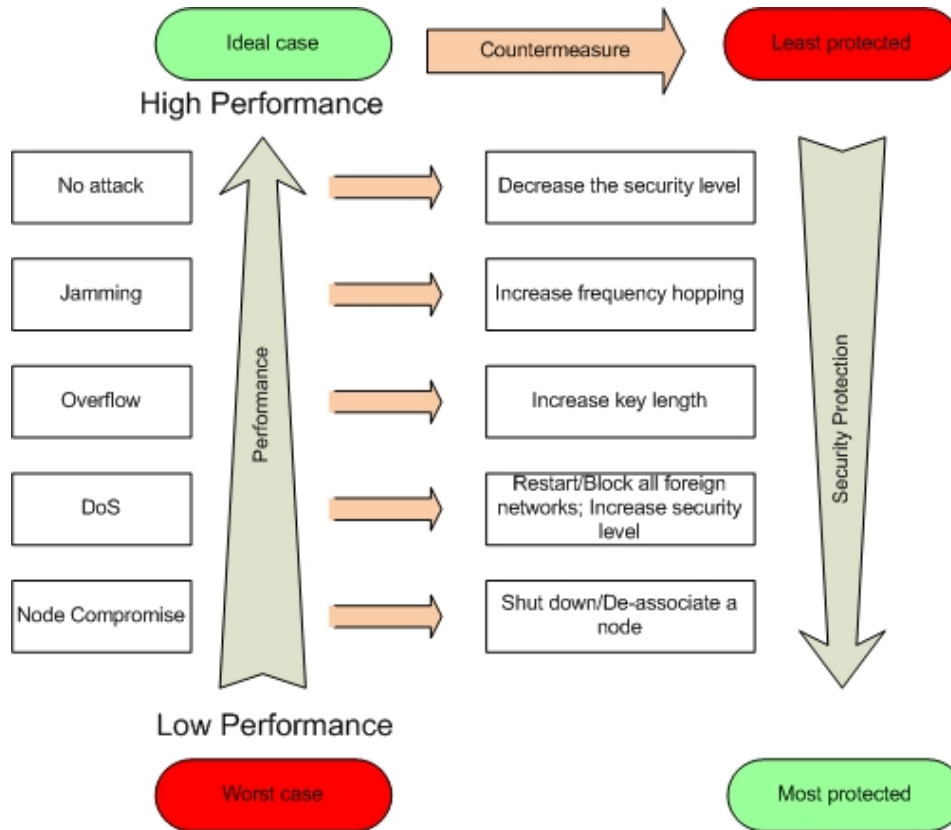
Ideal case

Countermeasure

Least protected

High Performance

No attack

Decrease the security level

Jamming

Increase frequency hopping

Overflow

Increase key length

DoS

Restart/Block all foreign networks; Increase security level

Node Compromise

Shut down/De-associate a node

Performance

Security Protection

Low Performance

Worst case

Most protected